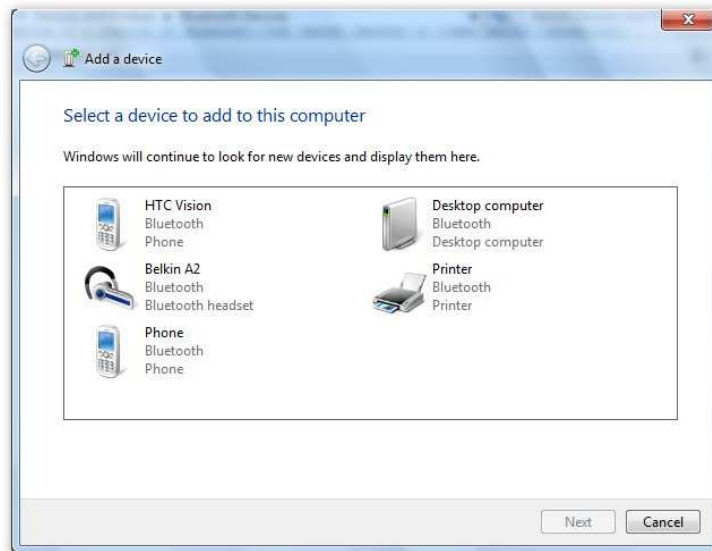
Add a device

Select a device to add to this computer

Windows will continue to look for new devices and display them here.

HTC Vision
Bluetooth
Phone

Belkin A2
Bluetooth
Bluetooth headset

Phone
Bluetooth
Phone

Desktop computer
Bluetooth
Desktop computer

Printer
Bluetooth
Printer

Next Cancel